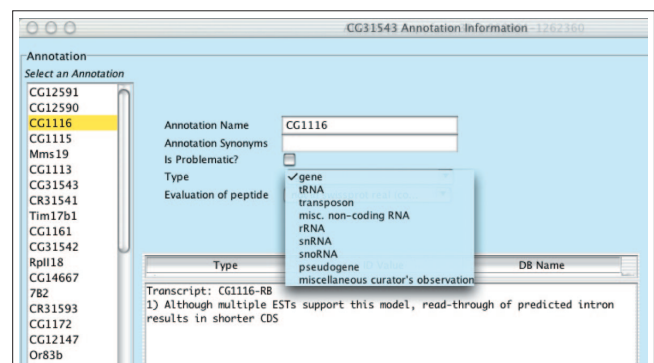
CG31543 Annotation Information - 1262360

Annotation
Select an Annotation

CG12591
CG12590
CG1116
CG1115
Mms19
CG1113
CG31543
CR31541
Tim17b1
CG1161
CG31542
Rpll18
CG14667
7B2
CR31593
CG1172
CG12147
Or83b

Annotation Name CG1116
Annotation Synonyms
Is Problematic?
Type
Evaluation of peptide

✓gene
tRNA
transposon
misc. non-coding RNA
rRNA
snRNA
snoRNA
pseudogene
miscellaneous curator's observation

Type
DB Name

Transcript: CG1116-RB
1) Although multiple ESTs support this model, read-through of predicted intron results in shorter CDS